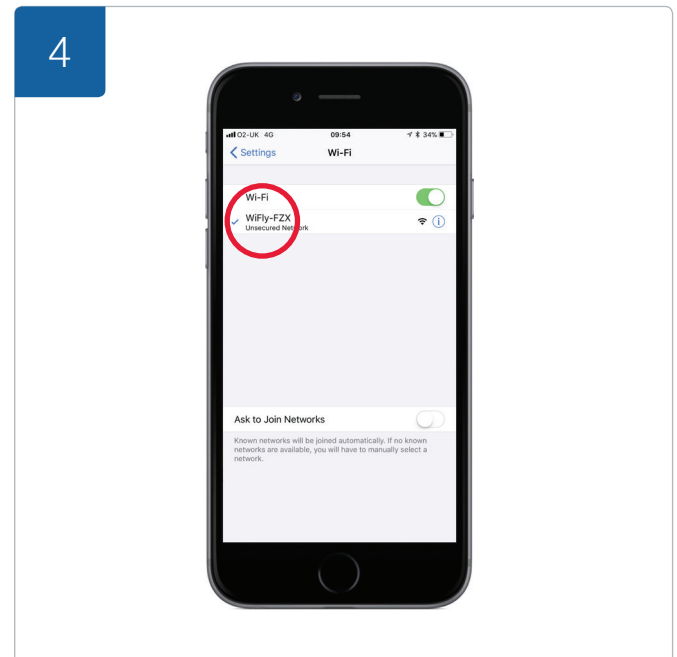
4

O2-UK 4G 09:54 34%

Settings Wi-Fi

Wi-Fi

WiFly-FZX
Unsecured Network

Ask to Join Networks

Known networks will be joined automatically. If no known networks are available, you will have to manually select a network.